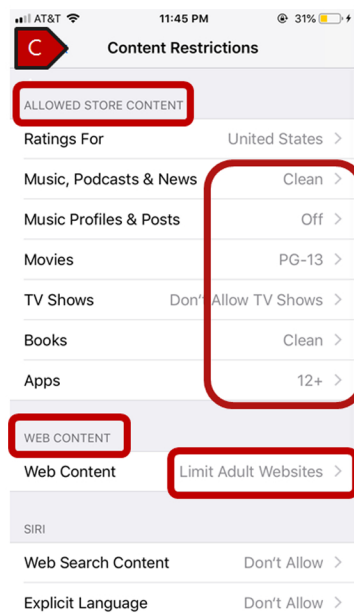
AT&T 11:45 PM 31%

C Content Restrictions

ALLOWED STORE CONTENT

Ratings For United States >

Music, Podcasts & News Clean >

Music Profiles & Posts Off >

Movies PG-13 >

TV Shows Don't Allow TV Shows >

Books Clean >

Apps 12+ >

WEB CONTENT

Web Content Limit Adult Websites >

SIRI

Web Search Content Don't Allow >

Explicit Language Don't Allow >